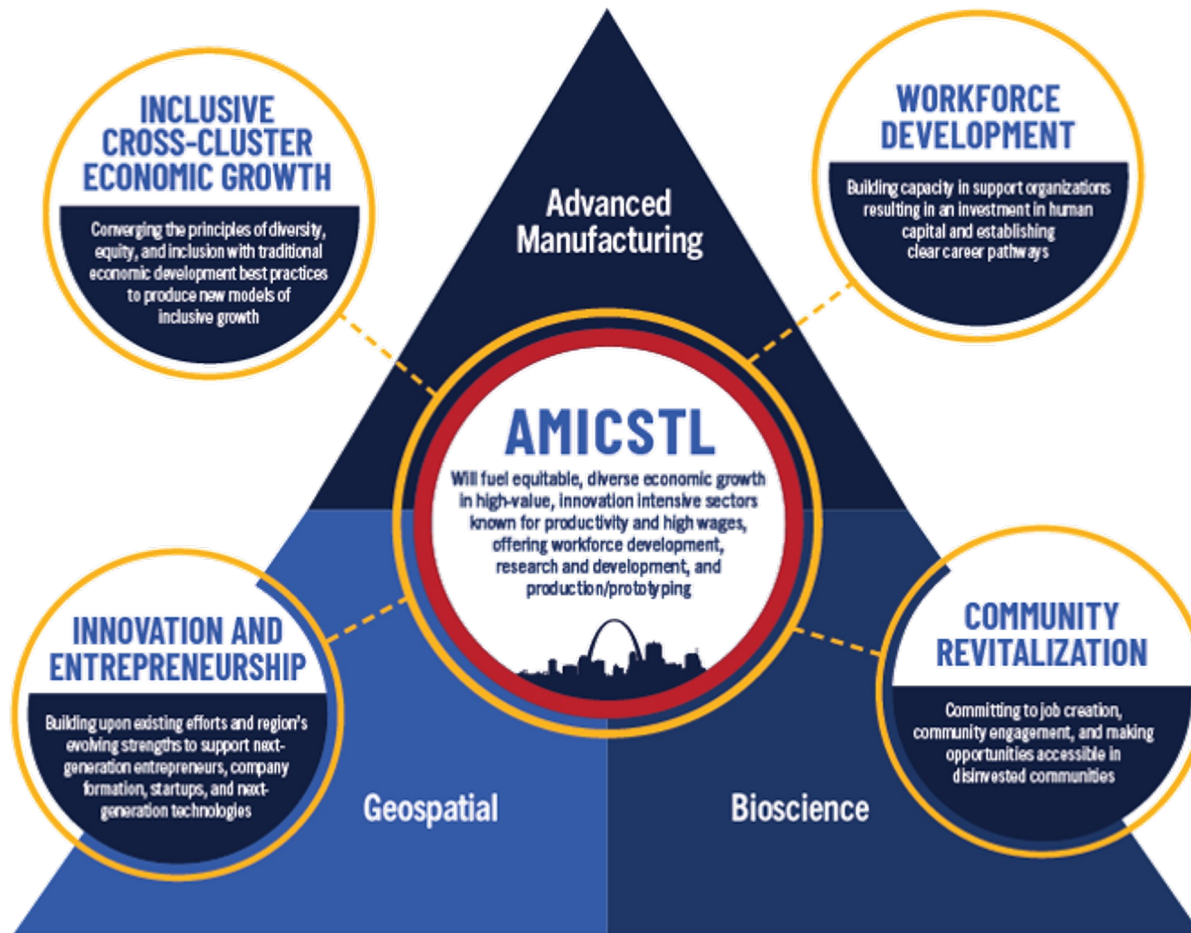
INCLUSIVE CROSS-CLUSTER ECONOMIC GROWTH

Converging the principles of diversity, equity, and inclusion with traditional economic development best practices to produce new models of inclusive growth

Advanced Manufacturing

WORKFORCE DEVELOPMENT

Building capacity in support organizations resulting in an investment in human capital and establishing clear career pathways

AMICSTL

Will fuel equitable, diverse economic growth in high-value, innovation intensive sectors known for productivity and high wages, offering workforce development, research and development, and production/prototyping

INNOVATION AND ENTREPRENEURSHIP

Building upon existing efforts and region's evolving strengths to support next-generation entrepreneurs, company formation, startups, and next-generation technologies

COMMUNITY REVITALIZATION

Committing to job creation, community engagement, and making opportunities accessible in disinvested communities

Geospatial

Bioscience